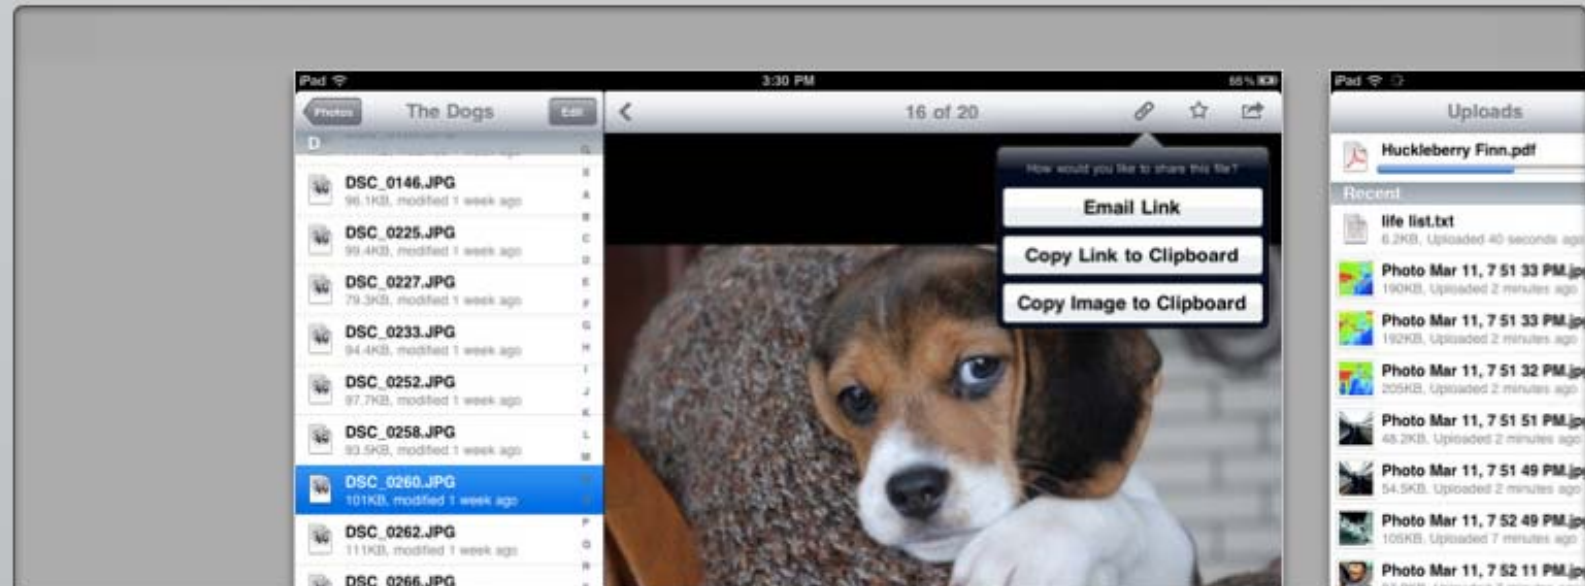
iPad
3:30 PM
55 %

Photos
The Dogs
Edit

D

DSC_0146.JPG
96.1KB, modified 1 week ago
DSC_0225.JPG
99.4KB, modified 1 week ago
DSC_0227.JPG
79.3KB, modified 1 week ago
DSC_0233.JPG
94.4KB, modified 1 week ago
DSC_0252.JPG
97.7KB, modified 1 week ago
DSC_0258.JPG
93.5KB, modified 1 week ago
DSC_0260.JPG
101KB, modified 1 week ago
DSC_0262.JPG
111KB, modified 1 week ago
DSC_0266.JPG

A B C D E F G H I J K L M N O P Q R

16 of 20

How would you like to share this file?
Email Link
Copy Link to Clipboard
Copy Image to Clipboard

iPad
Uploads
Huckleberry Finn.pdf
Recent
life list.txt
6.2KB, Uploaded 40 seconds ago
Photo Mar 11, 7 51 33 PM.jp
190KB, Uploaded 2 minutes ago
Photo Mar 11, 7 51 33 PM.jp
192KB, Uploaded 2 minutes ago
Photo Mar 11, 7 51 32 PM.jp
205KB, Uploaded 2 minutes ago
Photo Mar 11, 7 51 51 PM.jp
48.2KB, Uploaded 2 minutes ago
Photo Mar 11, 7 51 49 PM.jp
54.5KB, Uploaded 2 minutes ago
Photo Mar 11, 7 52 49 PM.jp
105KB, Uploaded 7 minutes ago
Photo Mar 11, 7 52 11 PM.jp